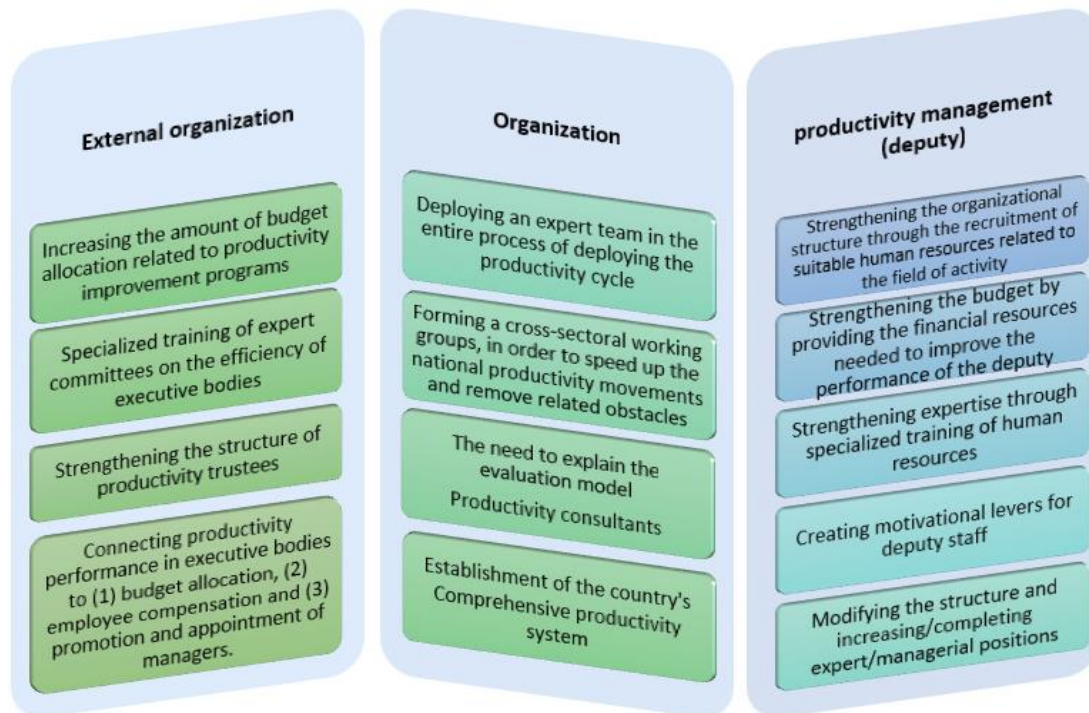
External organization

Increasing the amount of budget allocation related to productivity improvement programs

Specialized training of expert committees on the efficiency of executive bodies

Strengthening the structure of productivity trustees

Connecting productivity performance in executive bodies to (1) budget allocation, (2) employee compensation and (3) promotion and appointment of managers.

Organization

Deploying an expert team in the entire process of deploying the productivity cycle

Forming a cross-sectoral working groups, in order to speed up the national productivity movements and remove related obstacles

The need to explain the evaluation model
Productivity consultants

Establishment of the country's Comprehensive productivity system

productivity management (deputy)

Strengthening the organizational structure through the recruitment of suitable human resources related to the field of activity

Strengthening the budget by providing the financial resources needed to improve the performance of the deputy

Strengthening expertise through specialized training of human resources

Creating motivational levers for deputy staff

Modifying the structure and increasing/completing expert/managerial positions